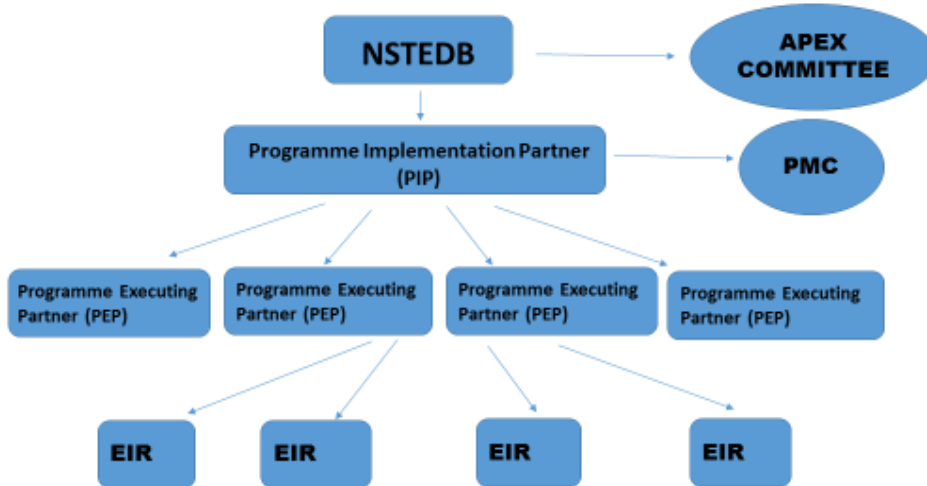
NSTEDB

APEX COMMITTEE

Programme Implementation Partner (PIP)

PMC

Programme Executing Partner (PEP)

Programme Executing Partner (PEP)

Programme Executing Partner (PEP)

Programme Executing Partner (PEP)

EIR

EIR

EIR

EIR